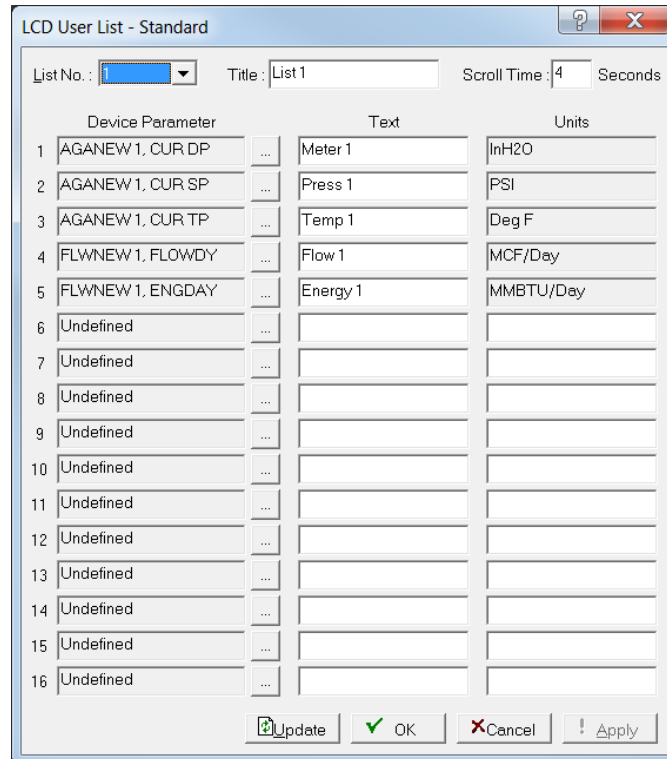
LCD User List - Standard

List No.: 1 Title: List 1 Scroll Time: 4 Seconds

| | Device Parameter | | Text | Units |
|---|---|---|---|---|
| 1 | AGANEW 1, CUR DP | ... | Meter 1 | InH2O |
| 2 | AGANEW 1, CUR SP | ... | Press 1 | PSI |
| 3 | AGANEW 1, CUR TP | ... | Temp 1 | Deg F |
| 4 | FLWNEW 1, FLOWDY | ... | Flow 1 | MCF/Day |
| 5 | FLWNEW 1, ENGDAY | ... | Energy 1 | MMBTU/Day |
| 6 | Undefined | ... | | |
| 7 | Undefined | ... | | |
| 8 | Undefined | ... | | |
| 9 | Undefined | ... | | |
| 10 | Undefined | ... | | |
| 11 | Undefined | ... | | |
| 12 | Undefined | ... | | |
| 13 | Undefined | ... | | |
| 14 | Undefined | ... | | |
| 15 | Undefined | ... | | |
| 16 | Undefined | ... | | |

Update OK Cancel Apply